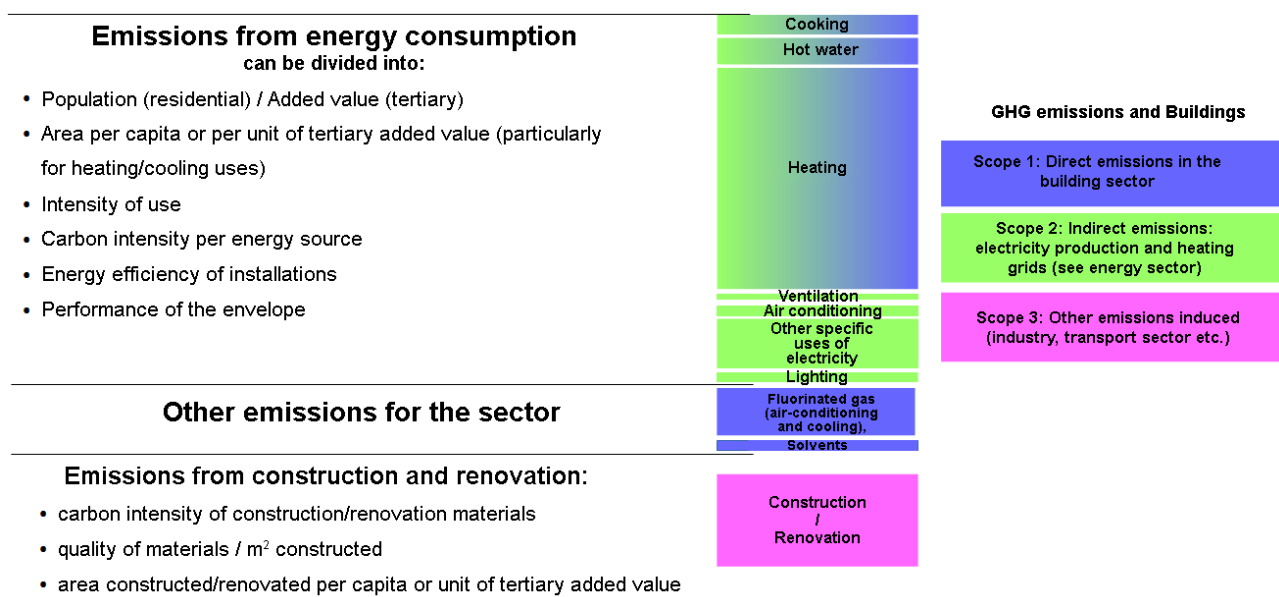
Emissions from energy consumption
can be divided into:

• Population (residential) / Added value (tertiary)
• Area per capita or per unit of tertiary added value (particularly for heating/cooling uses)
• Intensity of use
• Carbon intensity per energy source
• Energy efficiency of installations
• Performance of the envelope

Cooking
Hot water
Heating
Ventilation
Air conditioning
Other specific uses of electricity
Lighting

GHG emissions and Buildings

Scope 1: Direct emissions in the building sector

Scope 2: Indirect emissions: electricity production and heating grids (see energy sector)

Scope 3: Other emissions induced (industry, transport sector etc.)

Other emissions for the sector

Fluorinated gas (air-conditioning and cooling),
Solvents

Emissions from construction and renovation:
• carbon intensity of construction/renovation materials
• quality of materials / m$^2$ constructed
• area constructed/renovated per capita or unit of tertiary added value

Construction / Renovation